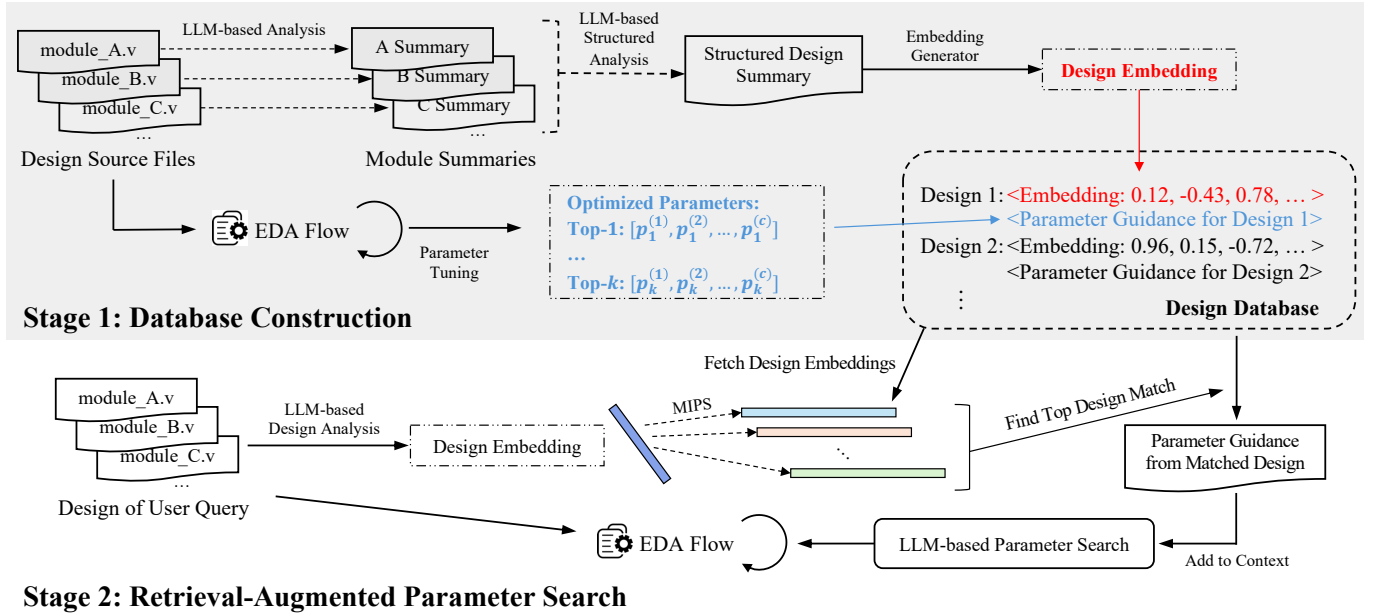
module_A.v
module_B.v
module_C.v
...
Design Source Files

LLM-based Analysis

A Summary
B Summary
C Summary
...
Module Summaries

LLM-based Structured Analysis

Structured Design Summary

Embedding Generator

Design Embedding

EDA Flow

Parameter Tuning

Optimized Parameters:
Top-1: $[p_1^{(1)}, p_1^{(2)}, \ldots, p_1^{(c)}]$
...
Top-$k$: $[p_k^{(1)}, p_k^{(2)}, \ldots, p_k^{(c)}]$

Design 1: <Embedding: 0.12, -0.43, 0.78, … >
<Parameter Guidance for Design 1>
Design 2: <Embedding: 0.96, 0.15, -0.72, … >
<Parameter Guidance for Design 2>
⋮
Design Database

Stage 1: Database Construction

Fetch Design Embeddings

module_A.v
module_B.v
module_C.v
...
Design of User Query

LLM-based Design Analysis

Design Embedding

MIPS

Find Top Design Match

Parameter Guidance from Matched Design

EDA Flow

LLM-based Parameter Search

Add to Context

Stage 2: Retrieval-Augmented Parameter Search